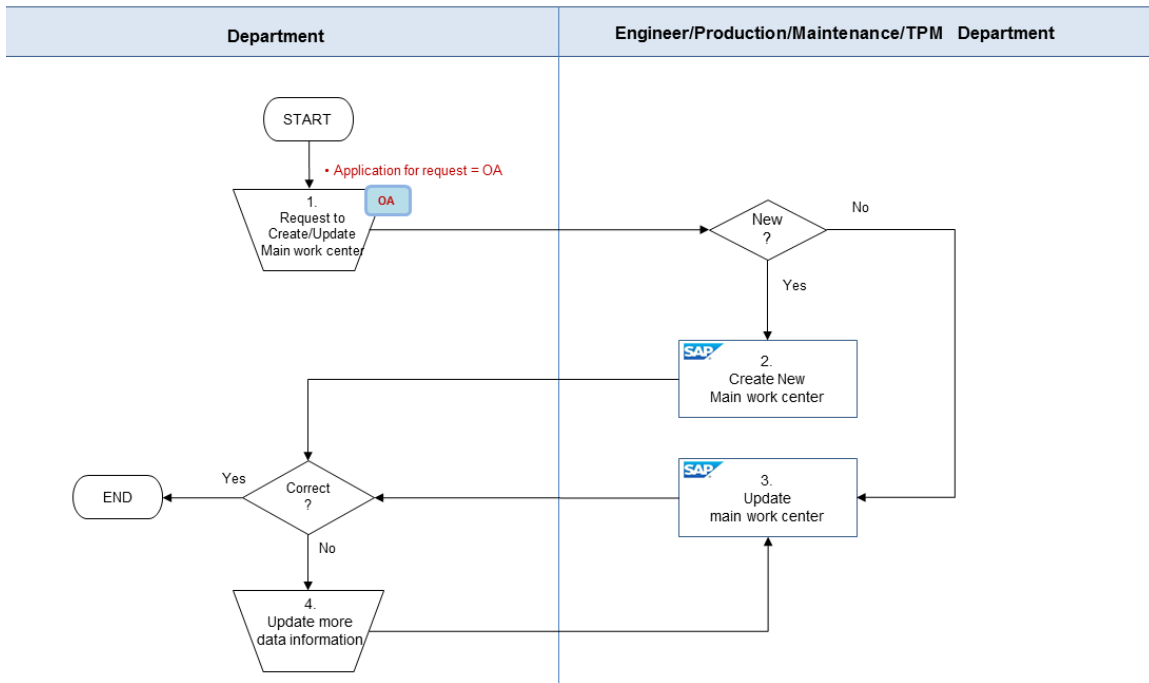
| Department | Engineer/Production/Maintenance/TPM Department |
|---|---|

START

• Application for request = OA

1.
Request to
Create/Update
Main work center

OA

New
?

No

Yes

SAP
2.
Create New
Main work center

SAP
3.
Update
main work center

Yes

END

Correct
?

No

4.
Update more
data information